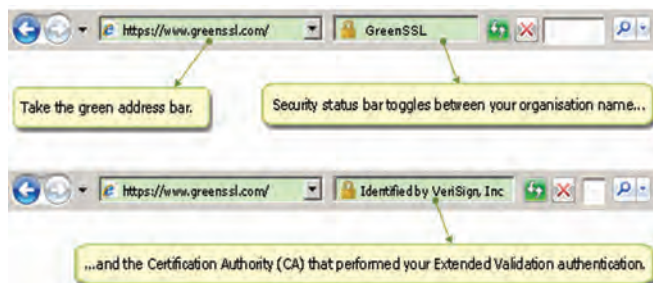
https://www.greenssl.com/

GreenSSL

Take the green address bar.

Security status bar toggles between your organisation name...

https://www.greenssl.com/

Identified by VeriSign, Inc

...and the Certification Authority (CA) that performed your Extended Validation authentication.